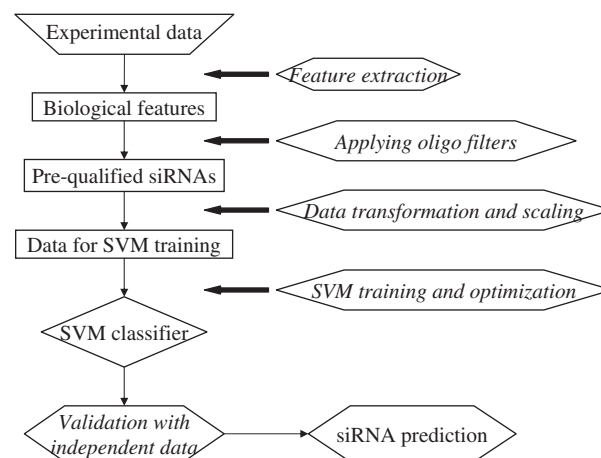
Experimental data

Feature extraction

Biological features

Applying oligo filters

Pre-qualified siRNAs

Data transformation and scaling

Data for SVM training

SVM training and optimization

SVM classifier

Validation with independent data

siRNA prediction